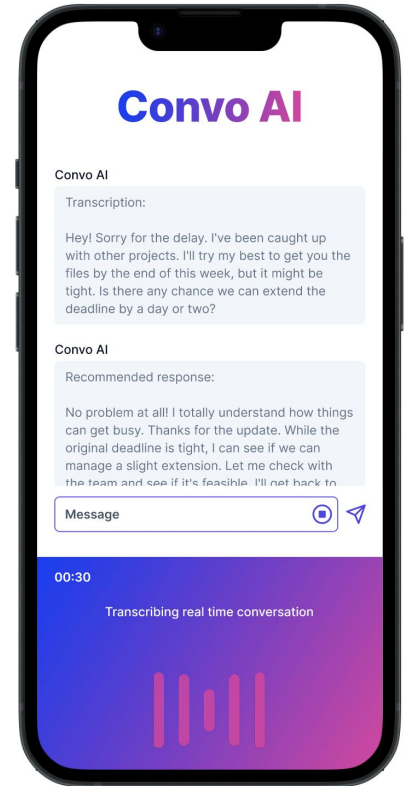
Convo AI

Convo AI

Transcription:

Hey! Sorry for the delay. I've been caught up with other projects. I'll try my best to get you the files by the end of this week, but it might be tight. Is there any chance we can extend the deadline by a day or two?

Convo AI

Recommended response:

No problem at all! I totally understand how things can get busy. Thanks for the update. While the original deadline is tight, I can see if we can manage a slight extension. Let me check with the team and see if it's feasible. I'll get back to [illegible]

Message

00:30

Transcribing real time conversation